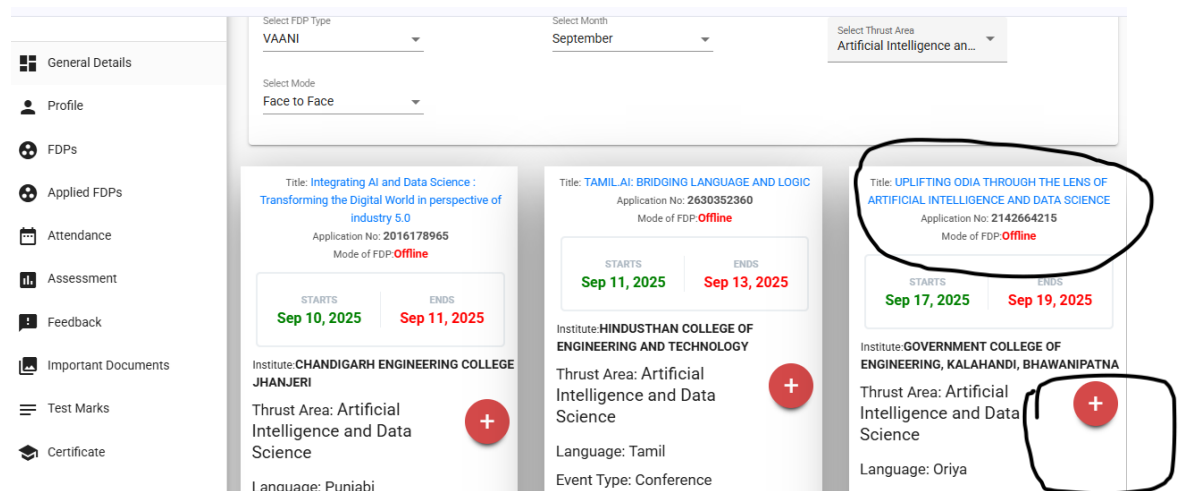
General Details
Profile
FDPs
Applied FDPs
Attendance
Assessment
Feedback
Important Documents
Test Marks
Certificate

Select FDP Type
VAANI

Select Month
September

Select Thrust Area
Artificial Intelligence an...

Select Mode
Face to Face

Title: Integrating AI and Data Science : Transforming the Digital World in perspective of industry 5.0
Application No: 2016178965
Mode of FDP:Offline

STARTS
Sep 10, 2025

ENDS
Sep 11, 2025

Institute:CHANDIGARH ENGINEERING COLLEGE JHANJERI

Thrust Area: Artificial Intelligence and Data Science

+

Language: Punjabi

Title: TAMIL.AI: BRIDGING LANGUAGE AND LOGIC
Application No: 2630352360
Mode of FDP:Offline

STARTS
Sep 11, 2025

ENDS
Sep 13, 2025

Institute:HINDUSTHAN COLLEGE OF ENGINEERING AND TECHNOLOGY

Thrust Area: Artificial Intelligence and Data Science

+

Language: Tamil

Event Type: Conference

Title: UPLIFTING ODIA THROUGH THE LENS OF ARTIFICIAL INTELLIGENCE AND DATA SCIENCE
Application No: 2142664215
Mode of FDP:Offline

STARTS
Sep 17, 2025

ENDS
Sep 19, 2025

Institute:GOVERNMENT COLLEGE OF ENGINEERING, KALAHANDI, BHAWANIPATNA

Thrust Area: Artificial Intelligence and Data Science

+

Language: Oriya